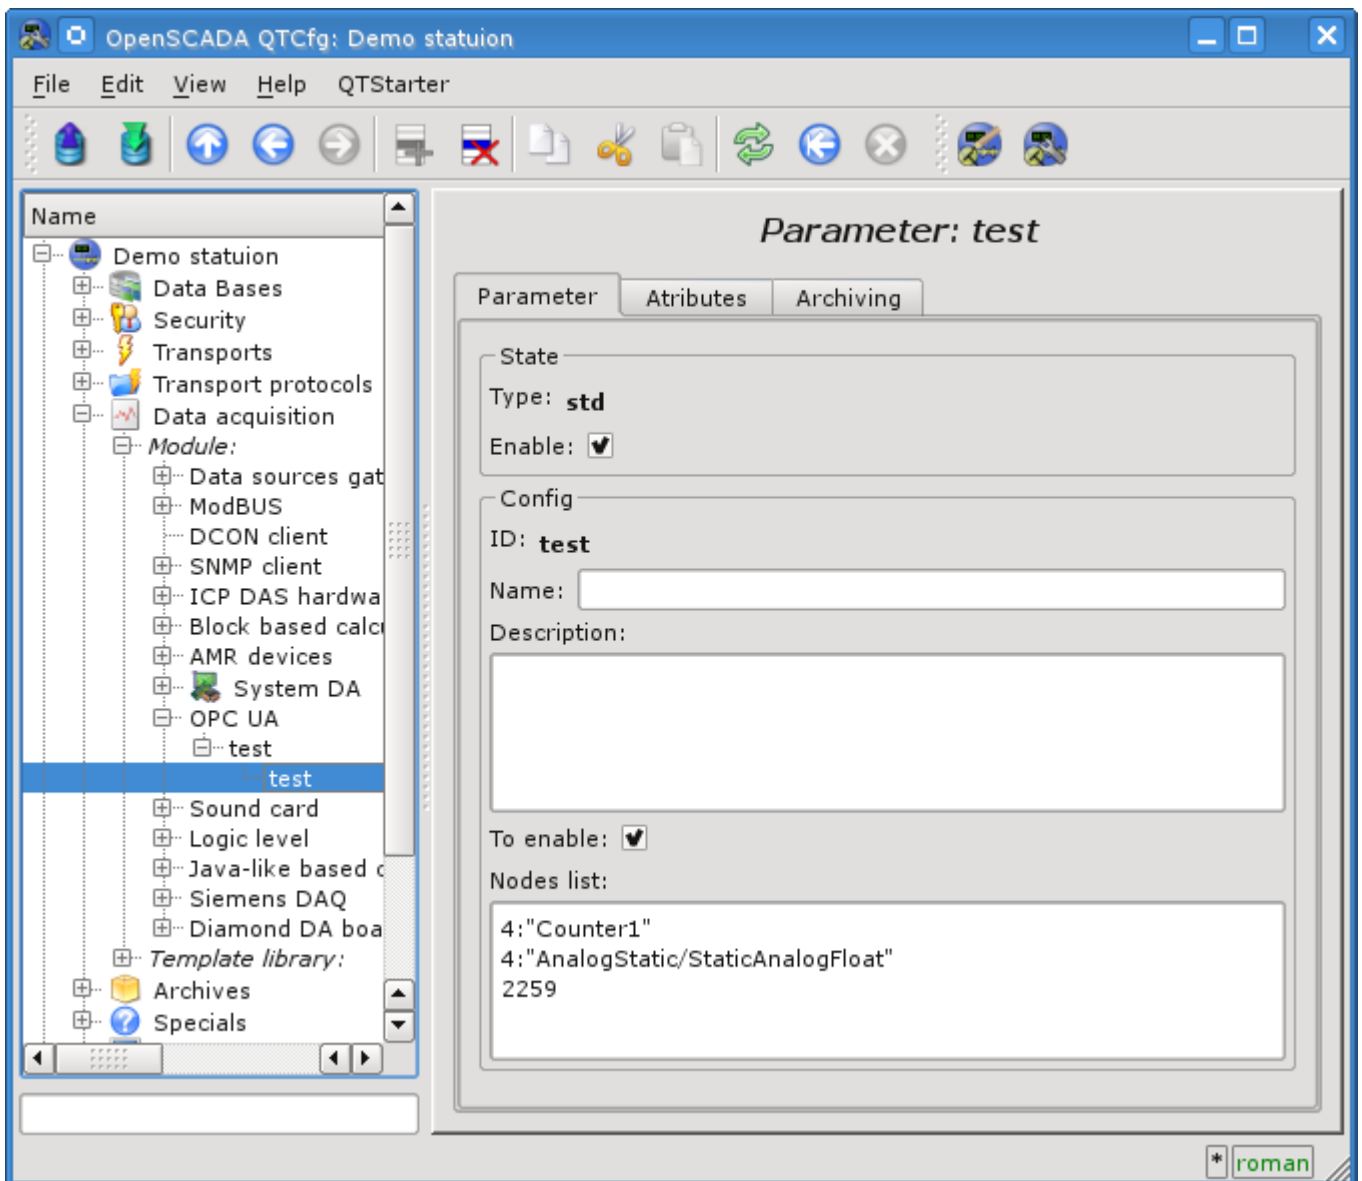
OpenSCADA QTCfg: Demo statuion

File Edit View Help QTStarter

Name
Demo statuion
Data Bases
Security
Transports
Transport protocols
Data acquisition
Module:
Data sources gat
ModBUS
DCON client
SNMP client
ICP DAS hardwa
Block based calc
AMR devices
System DA
OPC UA
test
test
Sound card
Logic level
Java-like based c
Siemens DAQ
Diamond DA boa
Template library:
Archives
Specials

Parameter: test

Parameter | Atributes | Archiving

State
Type: std
Enable: ✔

Config
ID: test
Name:
Description:

To enable: ✔
Nodes list:
4:"Counter1"
4:"AnalogStatic/StaticAnalogFloat"
2259

* roman